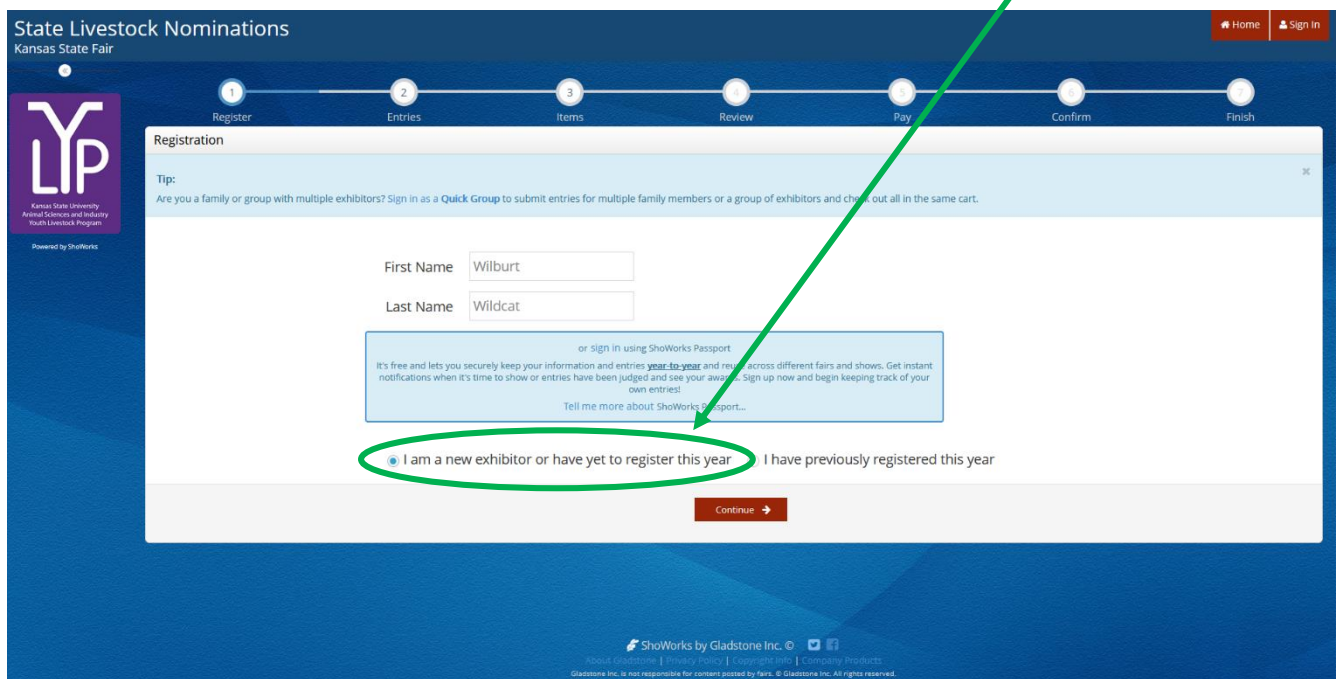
State Livestock Nominations
Kansas State Fair

Home Sign In

LYP
Kansas State University
Animal Sciences and Industry
Youth Livestock Program

Powered by ShoWorks

1 Register 2 Entries 3 Items 4 Review 5 Pay 6 Confirm 7 Finish

Registration

Tip:
Are you a family or group with multiple exhibitors? Sign in as a Quick Group to submit entries for multiple family members or a group of exhibitors and check out all in the same cart.

×

First Name Wilburt

Last Name Wildcat

or sign in using ShoWorks Passport
It's free and lets you securely keep your information and entries year-to-year and reuse across different fairs and shows. Get instant notifications when it's time to show or entries have been judged and see your awards. Sign up now and begin keeping track of your own entries!
Tell me more about ShoWorks Passport...

I am a new exhibitor or have yet to register this year
I have previously registered this year

Continue

ShoWorks by Gladstone Inc. ©
About Gladstone | Privacy Policy | Copyright Info | Company Products
Gladstone Inc. is not responsible for content posted by fairs. © Gladstone Inc. All rights reserved.